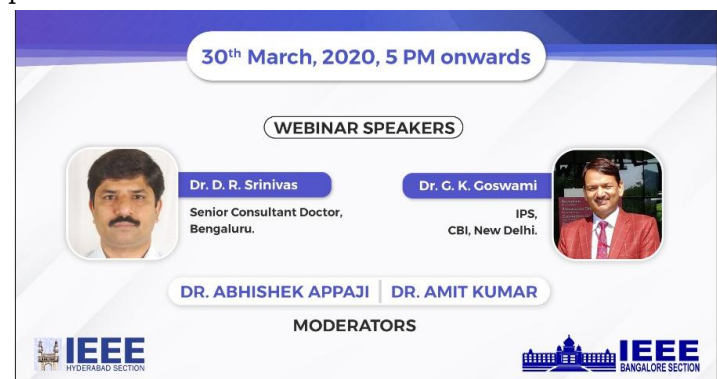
30th March, 2020, 5 PM onwards

WEBINAR SPEAKERS

Dr. D. R. Srinivas
Senior Consultant Doctor, Bengaluru.

Dr. G. K. Goswami
IPS, CBI, New Delhi.

DR. ABHISHEK APPAJI | DR. AMIT KUMAR

MODERATORS

IEEE
HYDERABAD SECTION

IEEE
BANGALORE SECTION